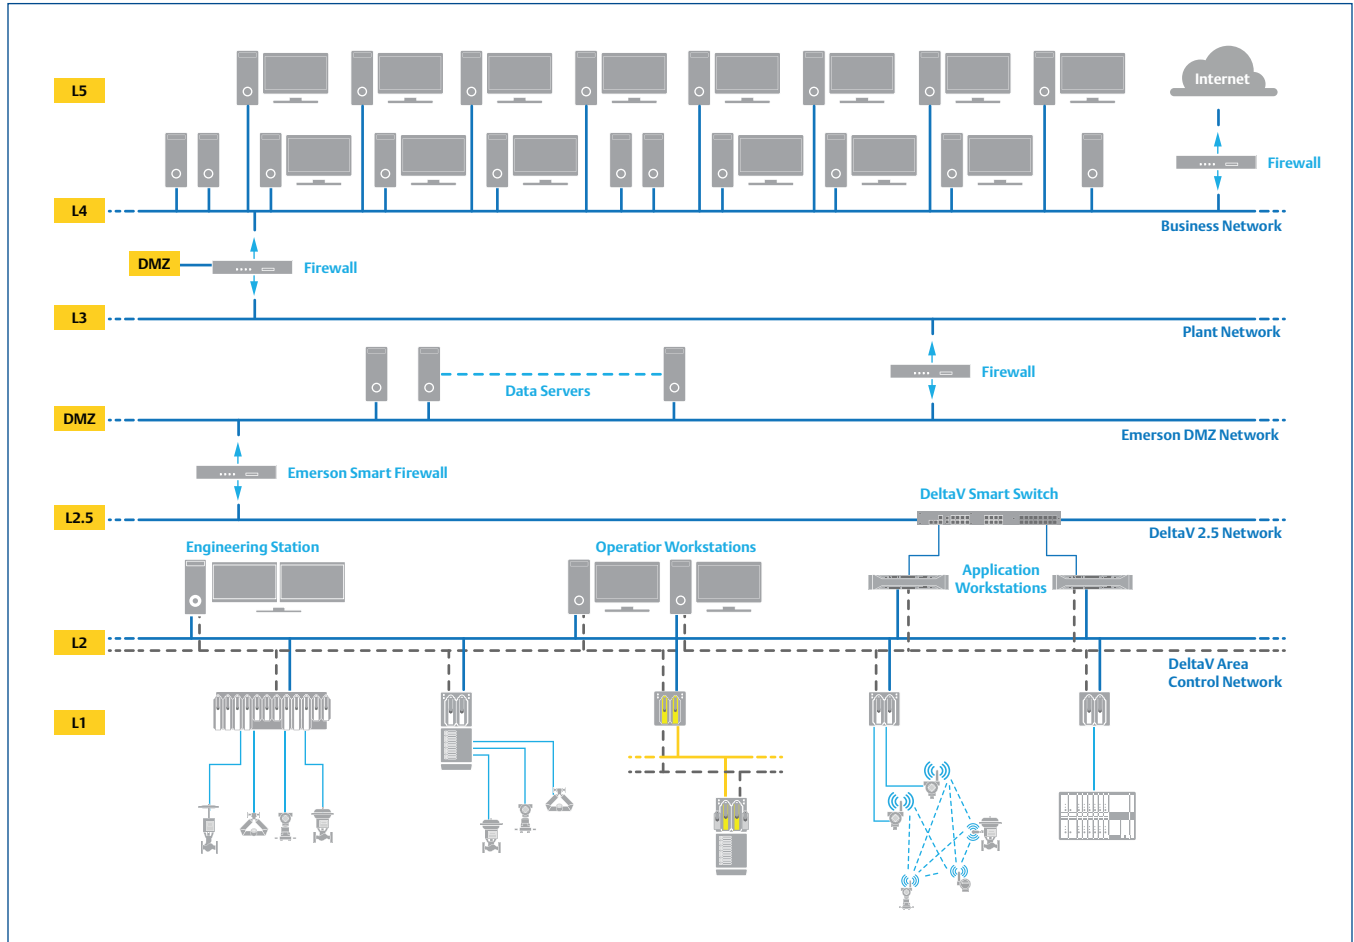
L5

Internet

Firewall

L4

Business Network

DMZ

Firewall

L3

Plant Network

Data Servers

Firewall

DMZ

Emerson DMZ Network

Emerson Smart Firewall

DeltaV Smart Switch

L2.5

DeltaV 2.5 Network

Engineering Station

Operator Workstations

Application Workstations

L2

DeltaV Area Control Network

L1